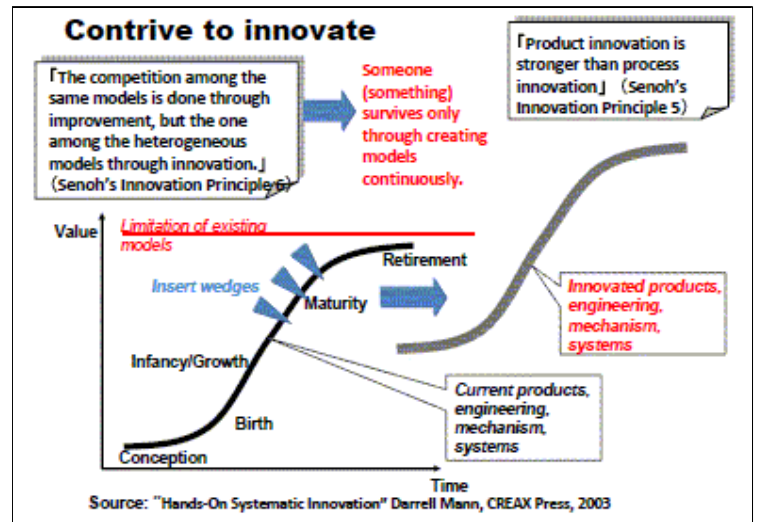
Contrive to innovate

「The competition among the same models is done through improvement, but the one among the heterogeneous models through innovation.」(Senoh's Innovation Principle 6)

Someone (something) survives only through creating models continuously.

「Product innovation is stronger than process innovation」(Senoh's Innovation Principle 5)

Value

Limitation of existing models

Insert wedges

Retirement

Maturity

Infancy/Growth

Birth

Conception

Time

Innovated products, engineering, mechanism, systems

Current products, engineering, mechanism, systems

Source: "Hands-On Systematic Innovation" Darrell Mann, CREAX Press, 2003